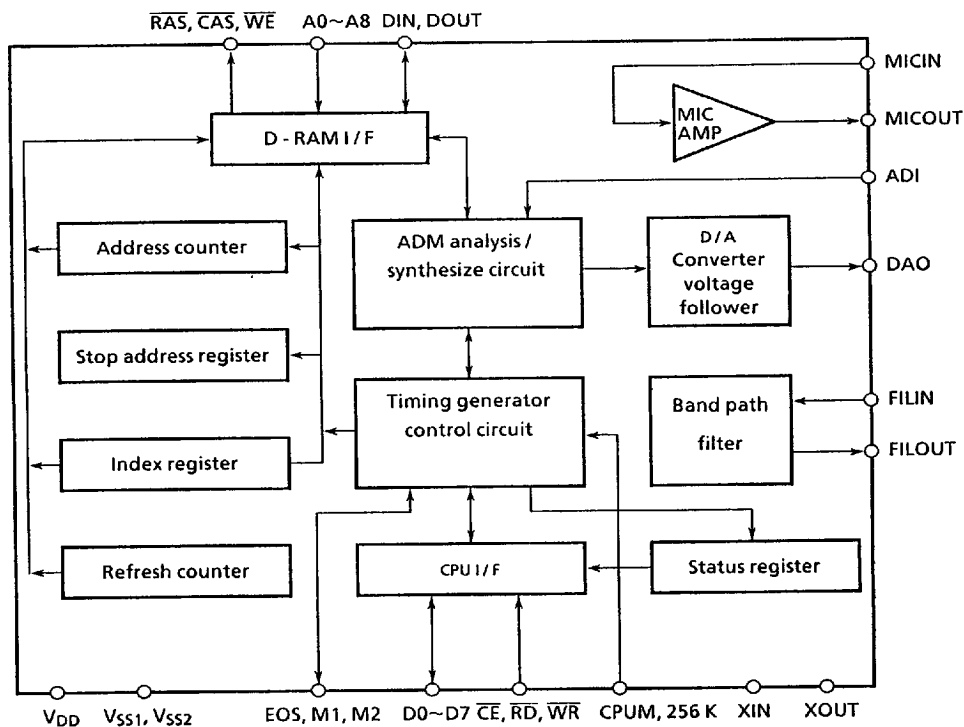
$\overline{RAS}$, $\overline{CAS}$, $\overline{WE}$ A0~A8 DIN, DOUT

MICIN

MIC AMP

MICOUT

D - RAM I / F

ADI

Address counter

ADM analysis / synthesize circuit

D/A Converter voltage follower

DAO

Stop address register

Timing generator control circuit

Band path filter

FILIN

FILOUT

Index register

Refresh counter

CPU I / F

Status register

$V_{DD}$ $V_{SS1}$, $V_{SS2}$ EOS, M1, M2 D0~D7 $\overline{CE}$, $\overline{RD}$, $\overline{WR}$ CPUM, 256 K XIN XOUT